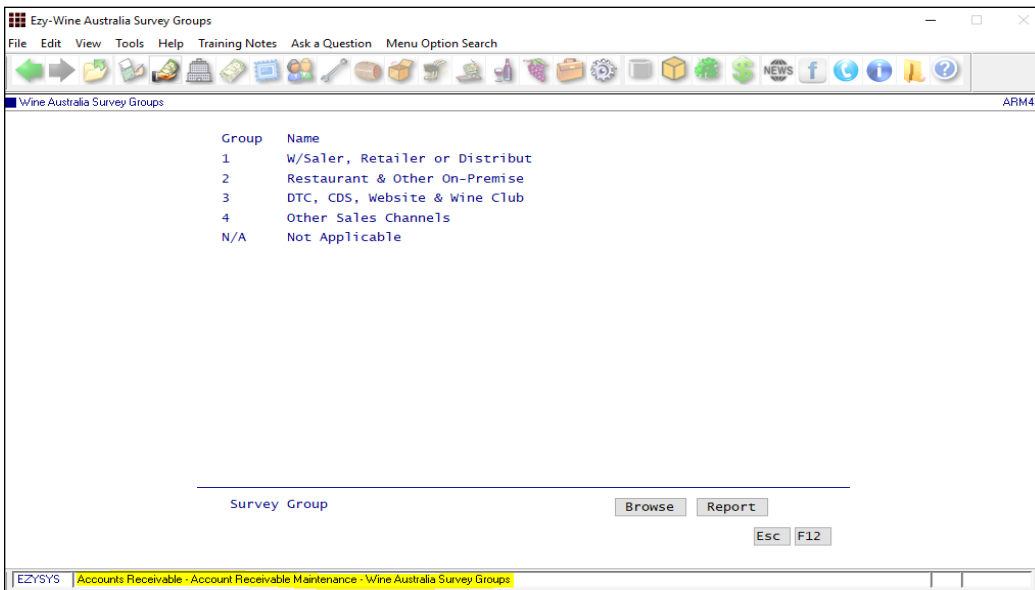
Ezy-Wine Australia Survey Groups

File Edit View Tools Help Training Notes Ask a Question Menu Option Search

NEWS

Wine Australia Survey Groups

ARM4

| Group | Name |
|---|---|
| 1 | W/Saler, Retailer or Distribut |
| 2 | Restaurant & Other On-Premise |
| 3 | DTC, CDS, Website & Wine Club |
| 4 | Other Sales Channels |
| N/A | Not Applicable |

Survey Group

Browse Report

Esc F12

EZYSYS Accounts Receivable - Account Receivable Maintenance - Wine Australia Survey Groups